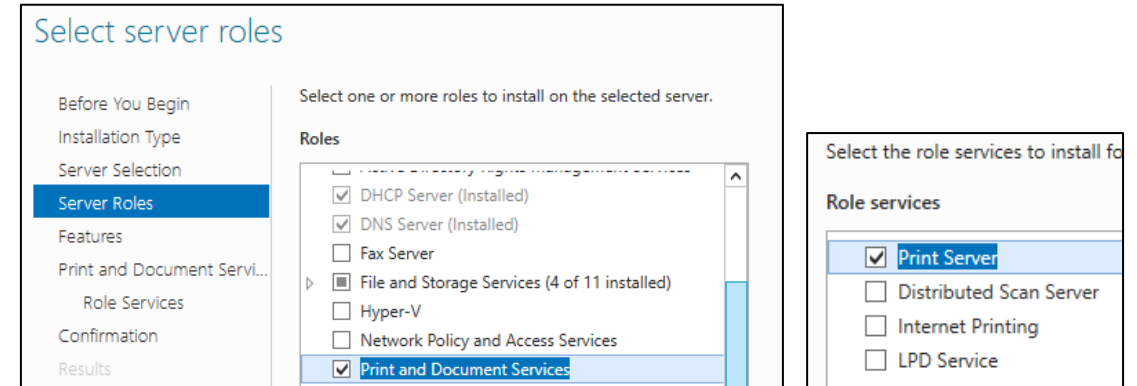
Select server roles

Before You Begin
Installation Type
Server Selection
Server Roles
Features
Print and Document Servi...
Role Services
Confirmation
Results

Select one or more roles to install on the selected server.

Roles

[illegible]
DHCP Server (Installed)
DNS Server (Installed)
Fax Server
File and Storage Services (4 of 11 installed)
Hyper-V
Network Policy and Access Services
Print and Document Services

Select the role services to install fo

Role services

Print Server
Distributed Scan Server
Internet Printing
LPD Service